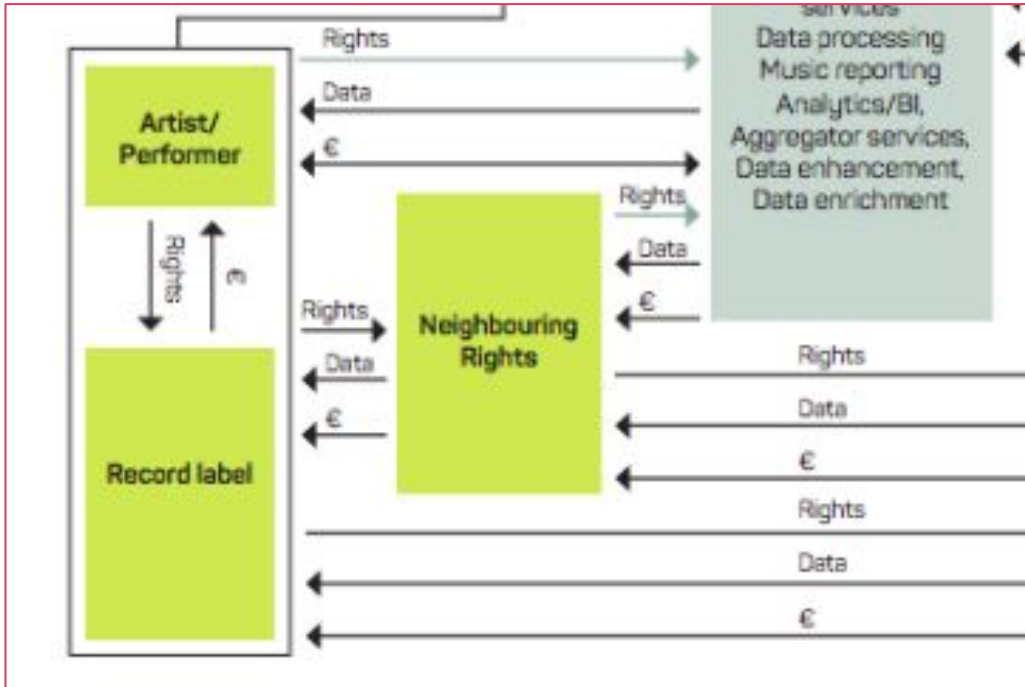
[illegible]
Data processing
Music reporting
Analytics/BI,
Aggregator services,
Data enhancement,
Data enrichment

Rights
Data
€

Artist/
Performer

Rights
€

Record label

Rights
Data
€

Neighbouring Rights

Rights
Data
€

Rights
Data
€

Rights
Data
€